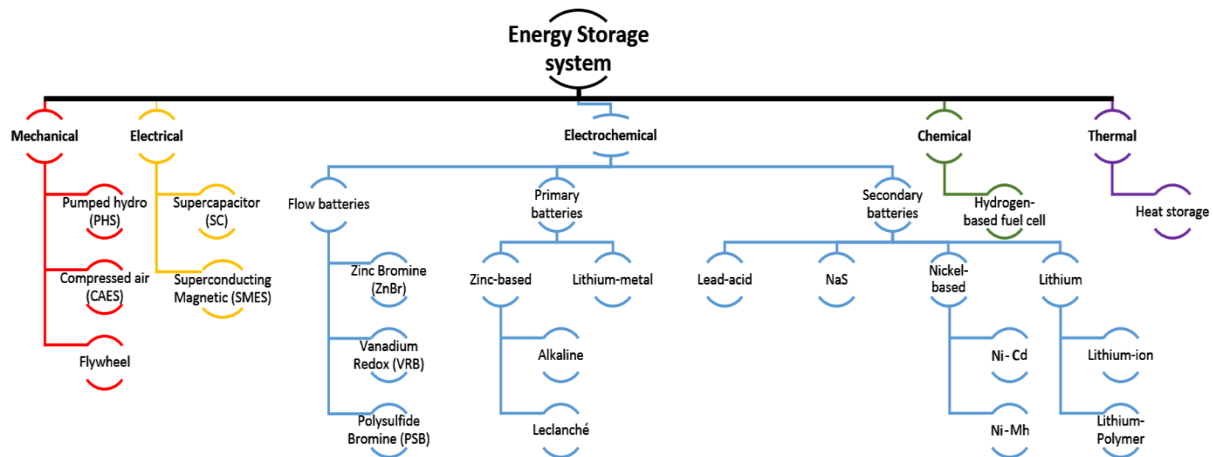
Energy Storage system

Mechanical

Pumped hydro (PHS)

Compressed air (CAES)

Flywheel

Electrical

Supercapacitor (SC)

Superconducting Magnetic (SMES)

Electrochemical

Flow batteries

Zinc Bromine (ZnBr)

Vanadium Redox (VRB)

Polysulfide Bromine (PSB)

Primary batteries

Zinc-based

Alkaline

Leclanché

Lithium-metal

Secondary batteries

Lead-acid

NaS

Nickel-based

Ni- Cd

Ni- Mh

Lithium

Lithium-ion

Lithium-Polymer

Chemical

Hydrogen-based fuel cell

Thermal

Heat storage